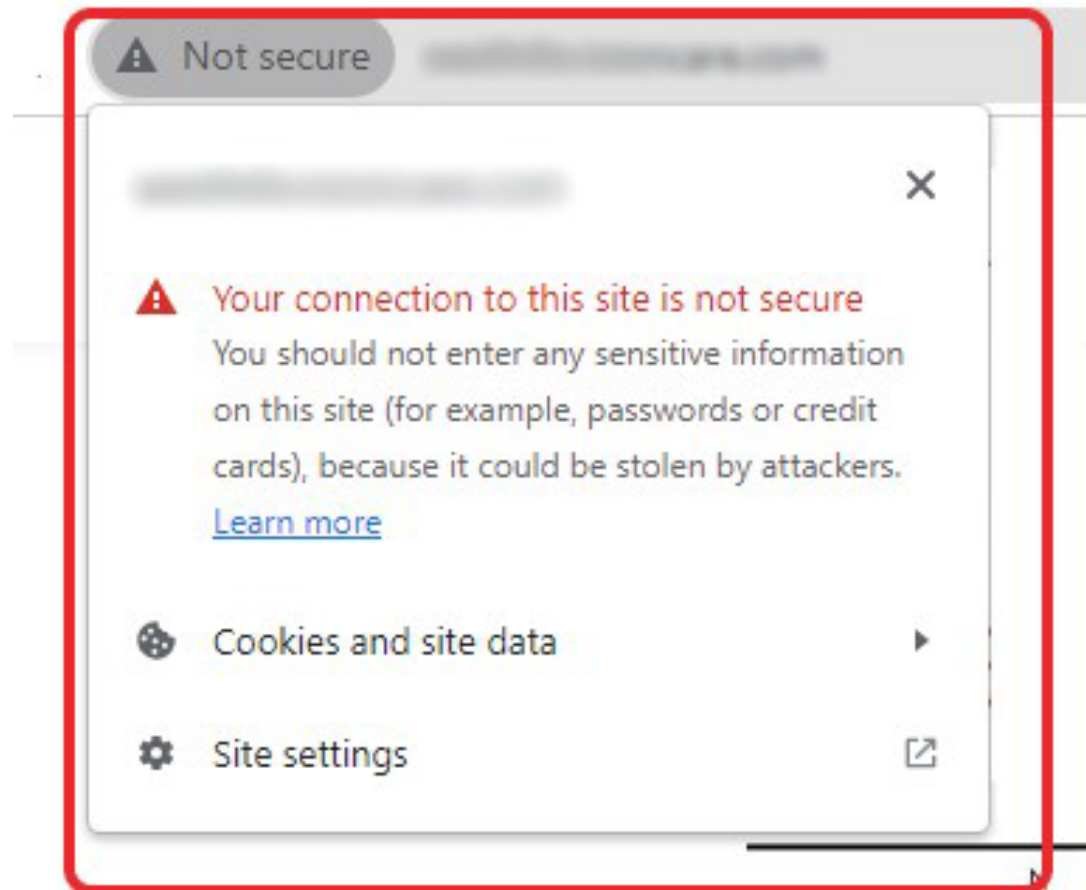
Not secure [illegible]

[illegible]

Your connection to this site is not secure
You should not enter any sensitive information on this site (for example, passwords or credit cards), because it could be stolen by attackers.
Learn more

Cookies and site data

Site settings